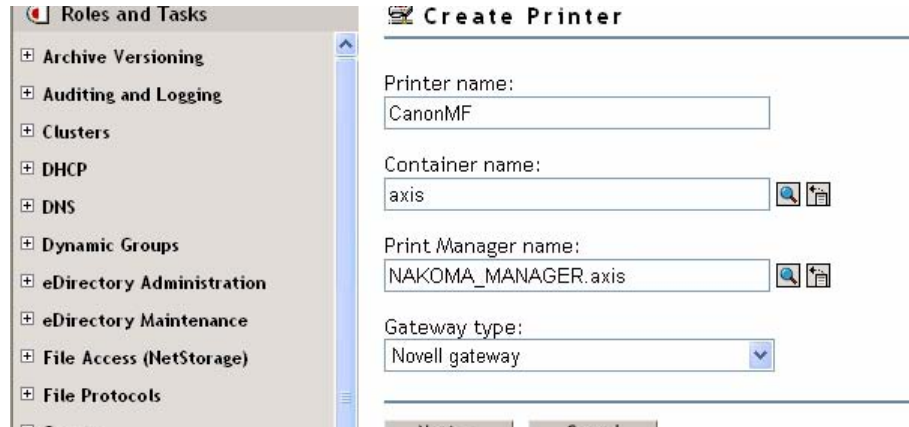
Roles and Tasks

⊞ Archive Versioning
⊞ Auditing and Logging
⊞ Clusters
⊞ DHCP
⊞ DNS
⊞ Dynamic Groups
⊞ eDirectory Administration
⊞ eDirectory Maintenance
⊞ File Access (NetStorage)
⊞ File Protocols

Create Printer

Printer name:
CanonMF

Container name:
axis

Print Manager name:
NAKOMA_MANAGER.axis

Gateway type:
Novell gateway

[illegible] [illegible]